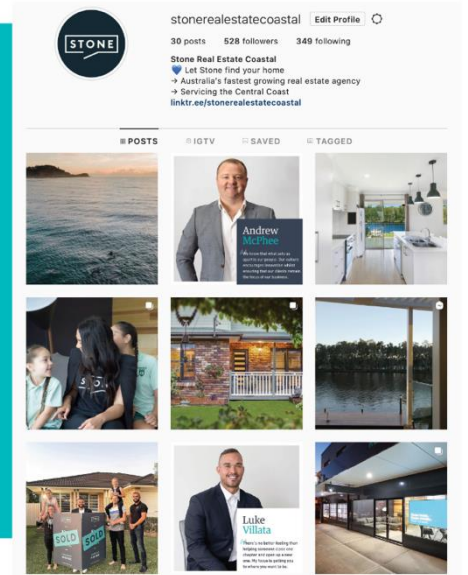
STONE

stonerealestatecoastal Edit Profile

30 posts 528 followers 349 following

Stone Real Estate Coastal
💙 Let Stone find your home
→ Australia's fastest growing real estate agency
→ Servicing the Central Coast
linktr.ee/stonerealestatecoastal

POSTS IGTV SAVED TAGGED

Andrew McPhee
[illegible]

SOLD SOLD

Luke Villata
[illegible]